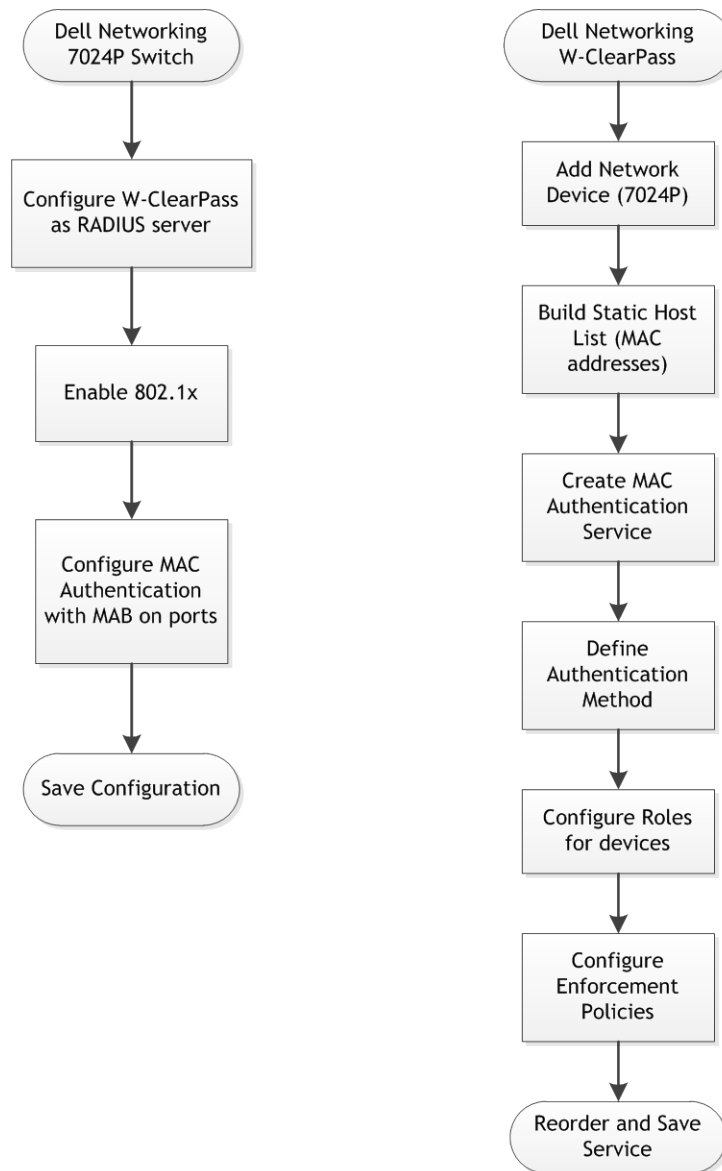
Dell Networking 7024P Switch

Configure W-ClearPass as RADIUS server

Enable 802.1x

Configure MAC Authentication with MAB on ports

Save Configuration

Dell Networking W-ClearPass

Add Network Device (7024P)

Build Static Host List (MAC addresses)

Create MAC Authentication Service

Define Authentication Method

Configure Roles for devices

Configure Enforcement Policies

Reorder and Save Service